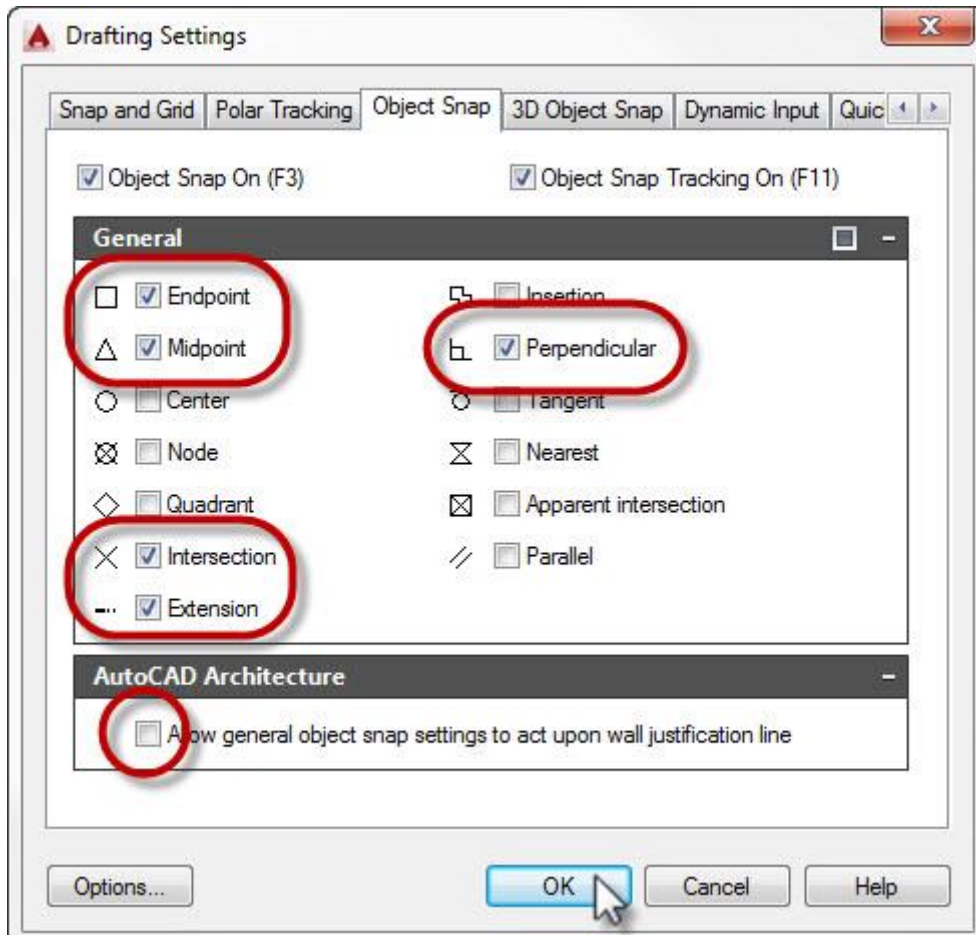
Drafting Settings

Snap and Grid | Polar Tracking | Object Snap | 3D Object Snap | Dynamic Input | Quic

Object Snap On (F3)

Object Snap Tracking On (F11)

General

Endpoint

Midpoint

Center

Node

Quadrant

Intersection

Extension

Insertion

Perpendicular

Tangent

Nearest

Apparent intersection

Parallel

AutoCAD Architecture

A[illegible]ow general object snap settings to act upon wall justification line

Options...

OK

Cancel

Help